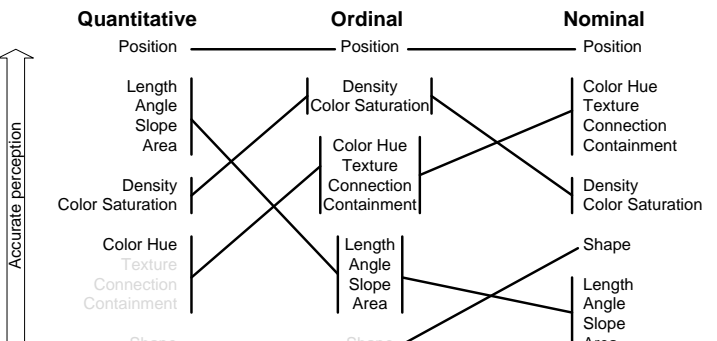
Quantitative

Position

Length
Angle
Slope
Area

Density
Color Saturation

Color Hue
Texture
Connection
Containment

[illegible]

Ordinal

Position

Density
Color Saturation

Color Hue
Texture
Connection
Containment

Length
Angle
Slope
Area

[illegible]

Nominal

Position

Color Hue
Texture
Connection
Containment

Density
Color Saturation

Shape

Length
Angle
Slope
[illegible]

Accurate perception